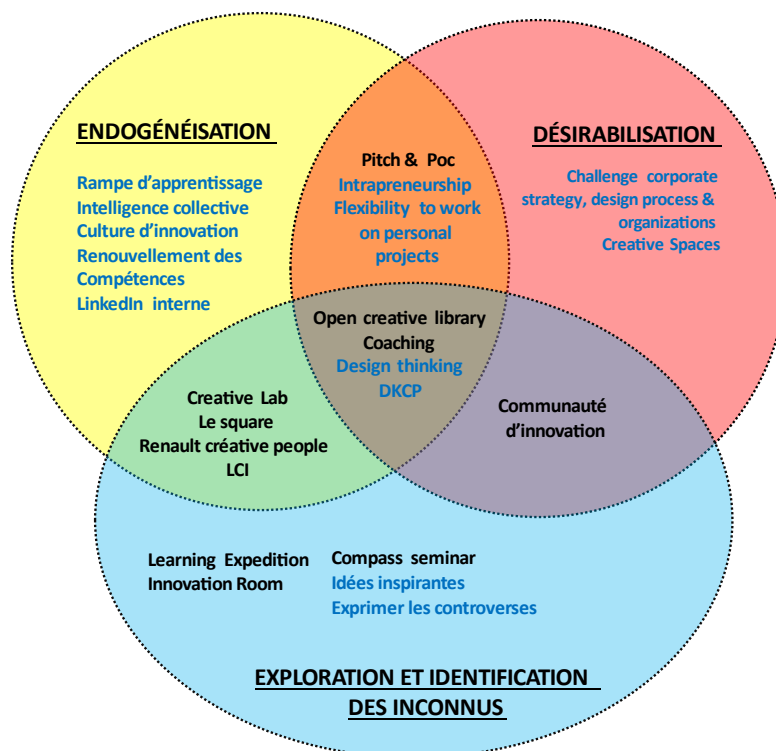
ENDOGÉNÉISATION

Rampe d'apprentissage
Intelligence collective
Culture d'innovation
Renouvellement des Compétences
LinkedIn interne

Pitch & Poc
Intrapreneurship
Flexibility to work on personal projects

DÉSIRABILISATION

Challenge corporate strategy, design process & organizations
Creative Spaces

Open creative library
Coaching
Design thinking
DKCP

Creative Lab
Le square
Renault créative people
LCI

Communauté d'innovation

Learning Expedition
Innovation Room

Compass seminar
Idées inspirantes
Exprimer les controverses

EXPLORATION ET IDENTIFICATION DES INCONNUS